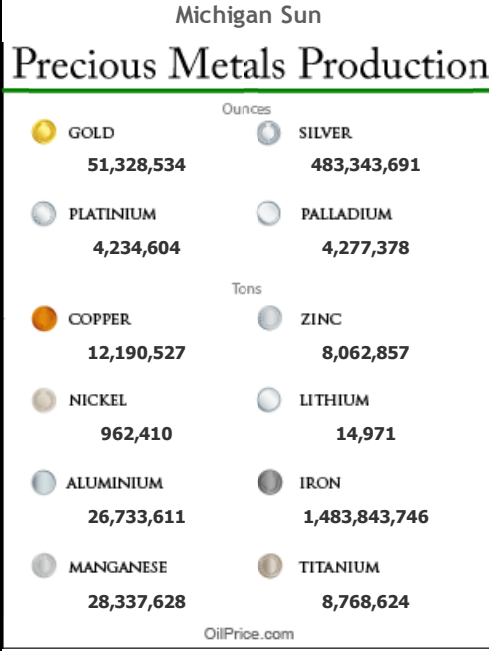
Michigan Sun

Precious Metals Production

Ounces

GOLD
51,328,534

SILVER
483,343,691

PLATINIUM
4,234,604

PALLADIUM
4,277,378

Tons

COPPER
12,190,527

ZINC
8,062,857

NICKEL
962,410

LITHIUM
14,971

ALUMINIUM
26,733,611

IRON
1,483,843,746

MANGANESE
28,337,628

TITANIUM
8,768,624

OilPrice.com